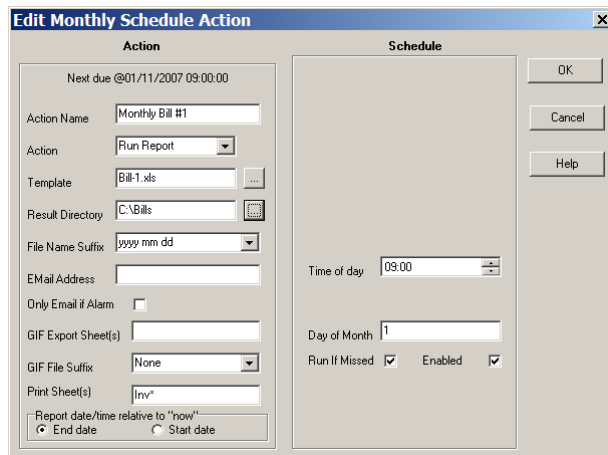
Edit Monthly Schedule Action

Action

Next due @01/11/2007 09:00:00

Action Name Monthly Bill #1

Action Run Report

Template Bill-1.xls ...

Result Directory C:\Bills

File Name Suffix yyyy mm dd

EMail Address

Only Email if Alarm

GIF Export Sheet(s)

GIF File Suffix None

Print Sheet(s) Inv*

Report date/time relative to "now"
End date Start date

Schedule

Time of day 09:00

Day of Month 1

Run If Missed Enabled

OK

Cancel

Help